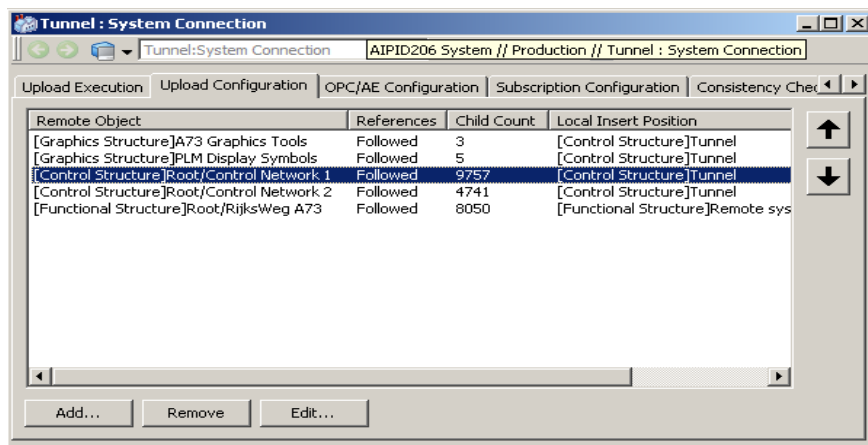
Tunnel : System Connection

Tunnel:System Connection

AIPID206 System // Production // Tunnel : System Connection

Upload Execution | Upload Configuration | OPC/AE Configuration | Subscription Configuration | Consistency Chec

| Remote Object | References | Child Count | Local Insert Position |
|---|---|---|---|
| [Graphics Structure]A73 Graphics Tools | Followed | 3 | [Control Structure]Tunnel |
| [Graphics Structure]PLM Display Symbols | Followed | 5 | [Control Structure]Tunnel |
| [Control Structure]Root/Control Network 1 | Followed | 9757 | [Control Structure]Tunnel |
| [Control Structure]Root/Control Network 2 | Followed | 4741 | [Control Structure]Tunnel |
| [Functional Structure]Root/RijksWeg A73 | Followed | 8050 | [Functional Structure]Remote sys |

Add... Remove Edit...